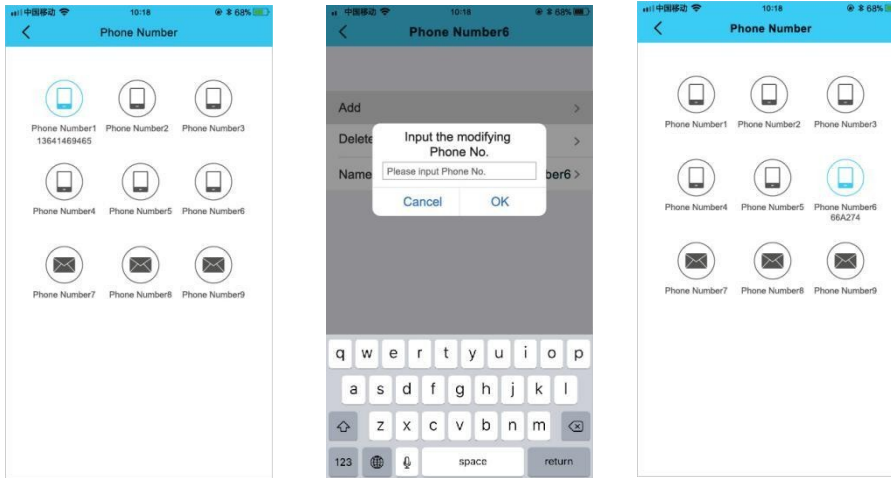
中国移动 10:18 68%

Phone Number

Phone Number1
13641469465

Phone Number2

Phone Number3

Phone Number4

Phone Number5

Phone Number6

Phone Number7

Phone Number8

Phone Number9

中国移动 10:18 68%

Phone Number6

Add

Delete

Name

ber6

Input the modifying Phone No.

Please input Phone No.

Cancel

OK

q w e r t y u i o p
a s d f g h j k l
z x c v b n m
123
space
return

中国移动 10:18 68%

Phone Number

Phone Number1

Phone Number2

Phone Number3

Phone Number4

Phone Number5

Phone Number6
66A274

Phone Number7

Phone Number8

Phone Number9